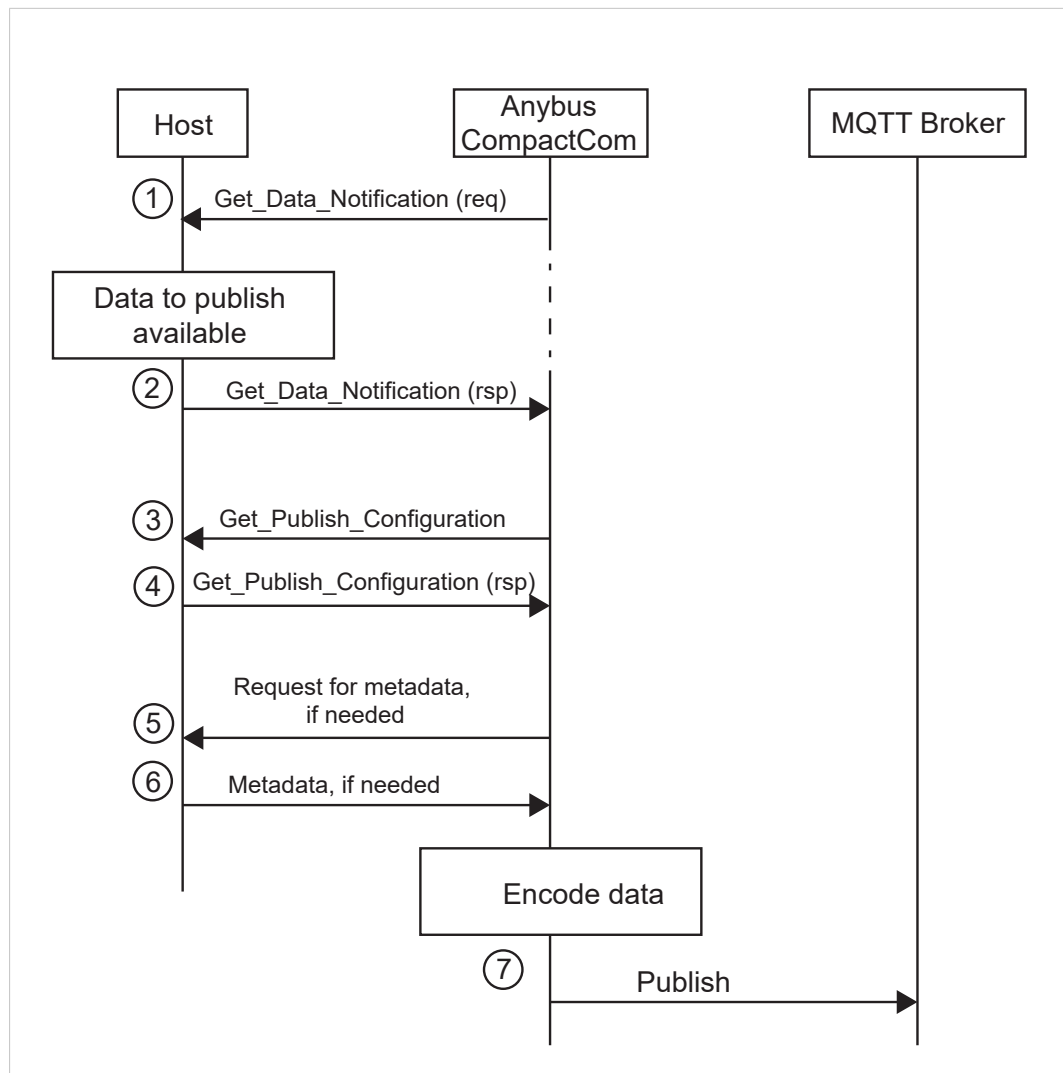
Host

Anybus CompactCom

MQTT Broker

1 Get_Data_Notification (req)

Data to publish available

2 Get_Data_Notification (rsp)

3 Get_Publish_Configuration

4 Get_Publish_Configuration (rsp)

5 Request for metadata, if needed

6 Metadata, if needed

Encode data

7 Publish